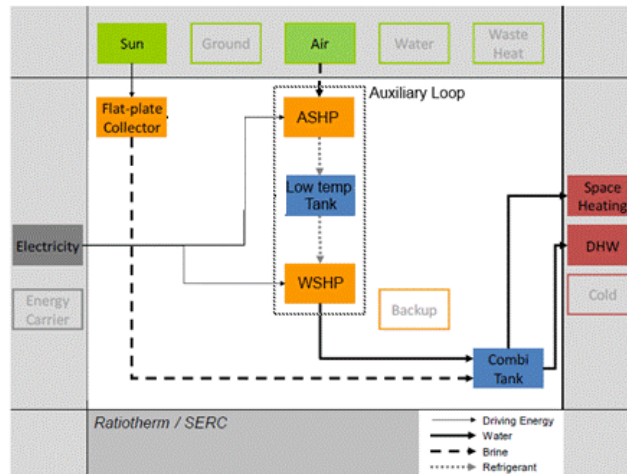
Sun
Ground
Air
Water
Waste Heat

Flat-plate Collector
Auxiliary Loop
ASHP
Low temp Tank
WSHP
Backup
Combi Tank

Electricity
Energy Carrier

Space Heating
DHW
Cold

Ratiotherm / SERC

Driving Energy
Water
Brine
Refrigerant